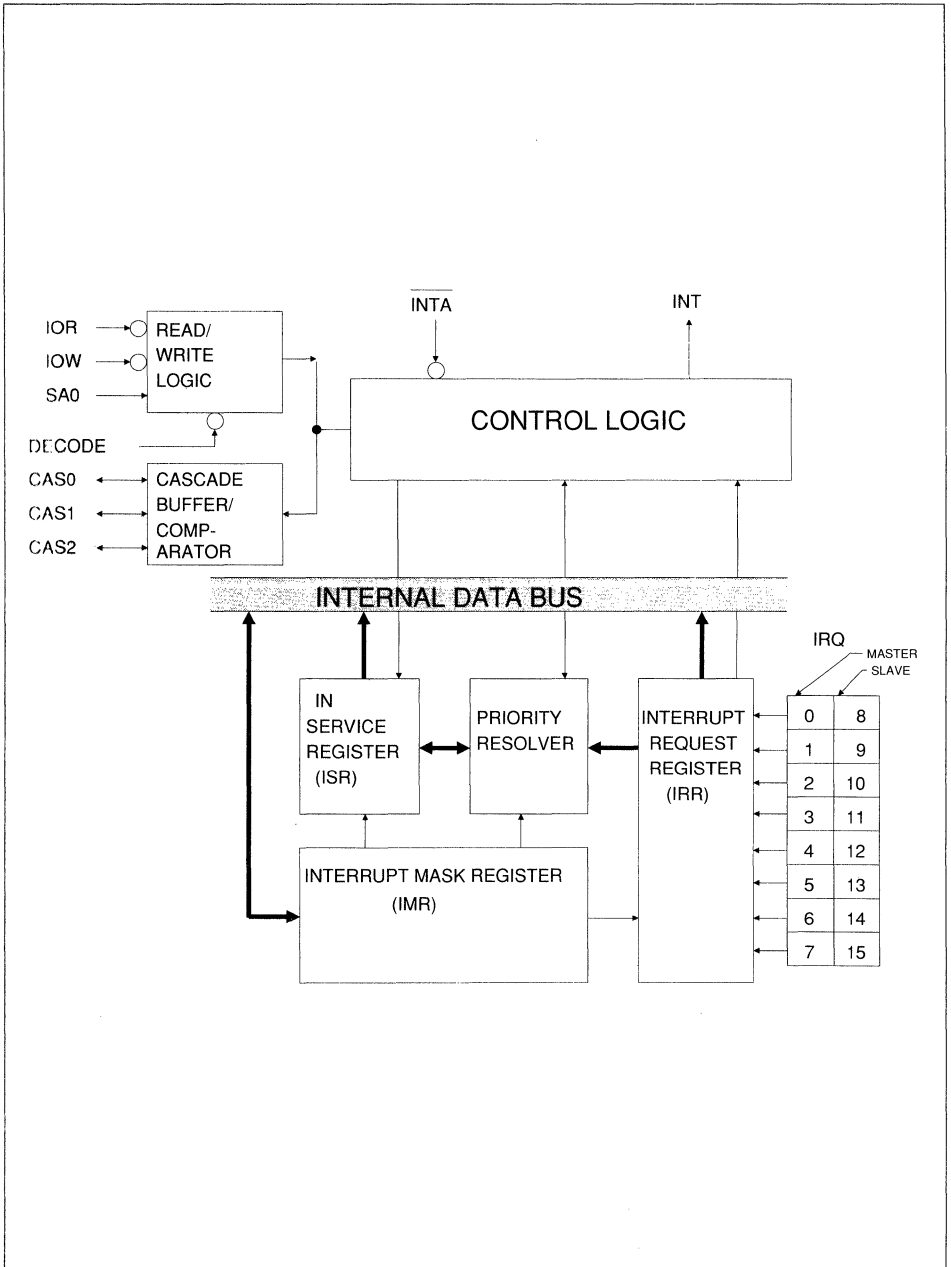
IOR
IOW
SA0
READ/ WRITE LOGIC
DECODE
CAS0
CAS1
CAS2
CASCADE BUFFER/ COMPARATOR
$\overline{INTA}$
INT
CONTROL LOGIC
INTERNAL DATA BUS
IN SERVICE REGISTER (ISR)
PRIORITY RESOLVER
INTERRUPT REQUEST REGISTER (IRR)
INTERRUPT MASK REGISTER (IMR)
IRQ
MASTER
SLAVE

| 0 | 8 |
|---|---|
| 1 | 9 |
| 2 | 10 |
| 3 | 11 |
| 4 | 12 |
| 5 | 13 |
| 6 | 14 |
| 7 | 15 |